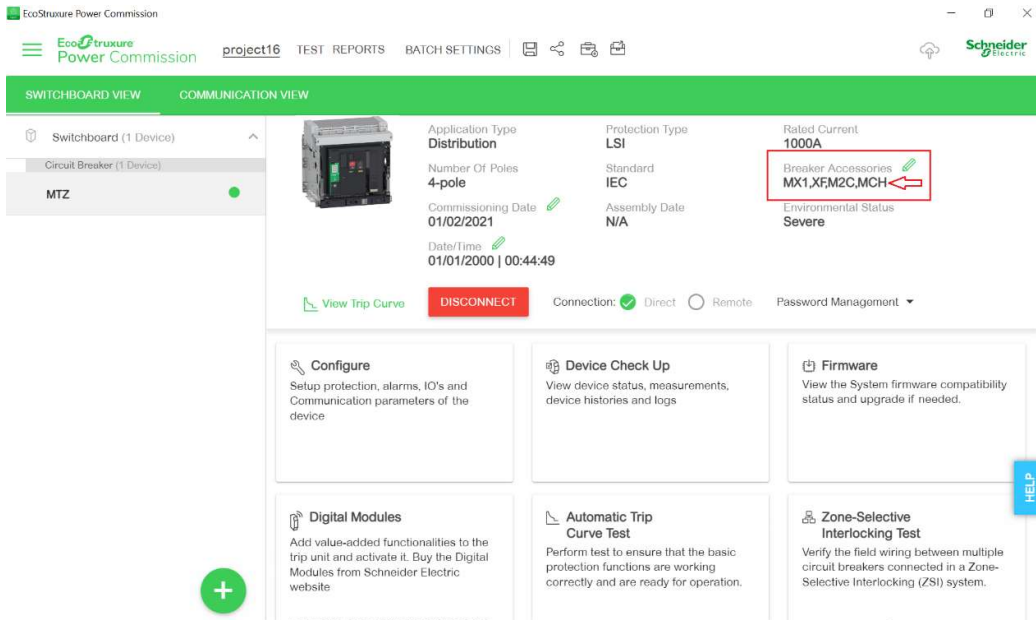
EcoStruxure Power Commission

EcoStruxure Power Commission project16 TEST REPORTS BATCH SETTINGS

Schneider Electric

SWITCHBOARD VIEW COMMUNICATION VIEW

Switchboard (1 Device)

Circuit Breaker (1 Device)

MTZ

Application Type
Distribution

Protection Type
LSI

Rated Current
1000A

Number Of Poles
4-pole

Standard
IEC

Breaker Accessories
MX1,XF,M2C,MCH

Commissioning Date
01/02/2021

Assembly Date
N/A

Environmental Status
Severe

Date/Time
01/01/2000 | 00:44:49

View Trip Curve

DISCONNECT

Connection: Direct Remote

Password Management

Configure
Setup protection, alarms, IO's and Communication parameters of the device

Device Check Up
View device status, measurements, device histories and logs

Firmware
View the System firmware compatibility status and upgrade if needed.

HELP

Digital Modules
Add value-added functionalities to the trip unit and activate it. Buy the Digital Modules from Schneider Electric website

Automatic Trip Curve Test
Perform test to ensure that the basic protection functions are working correctly and are ready for operation.

Zone-Selective Interlocking Test
Verify the field wiring between multiple circuit breakers connected in a Zone-Selective Interlocking (ZSI) system.

+